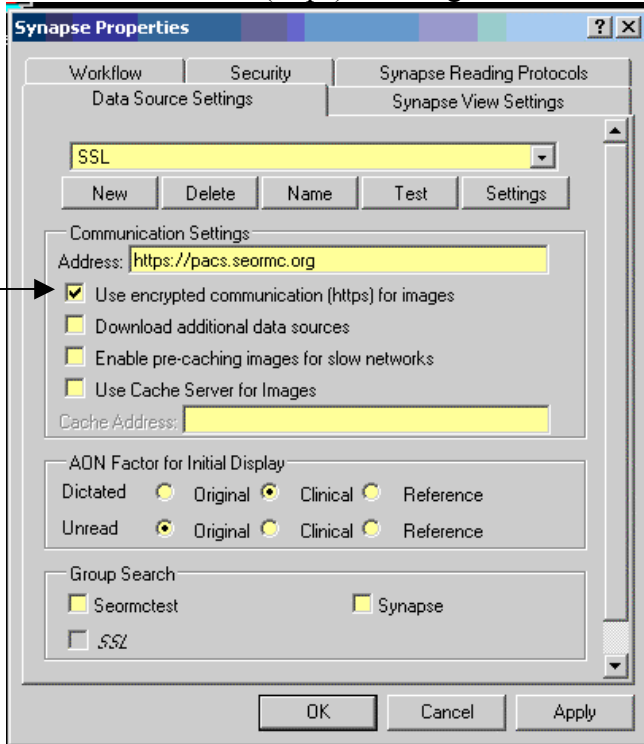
Synapse Properties

? X

Workflow | Security | Synapse Reading Protocols
Data Source Settings | Synapse View Settings

SSL

New | Delete | Name | Test | Settings

Communication Settings
Address: https://pacs.seormc.org
Use encrypted communication (https) for images
Download additional data sources
Enable pre-caching images for slow networks
Use Cache Server for Images
Cache Address:

AON Factor for Initial Display
Dictated Original Clinical Reference
Unread Original Clinical Reference

Group Search
Seormctest Synapse
SSL

OK | Cancel | Apply